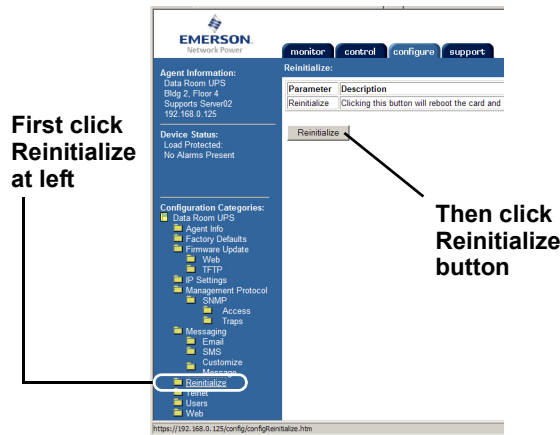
EMERSON
Network Power

monitor control configure support

Agent Information:
Data Room UPS
Bldg 2, Floor 4
Supports Server02
192.168.0.125

Device Status:
Load Protected:
No Alarms Present

Configuration Categories:
Data Room UPS
Agent Info
Factory Defaults
Firmware Update
Web
TFTP
IP Settings
Management Protocol
SNMP
Access
Traps
Messaging
Email
SMS
Customize
Message
Reinitialize
Telnet
Users
Web

Reinitialize:

| Parameter | Description |
|---|---|
| Reinitialize | Clicking this button will reboot the card and |

Reinitialize

First click Reinitialize at left

Then click Reinitialize button

https://192.168.0.125/config/configReinitialize.htm